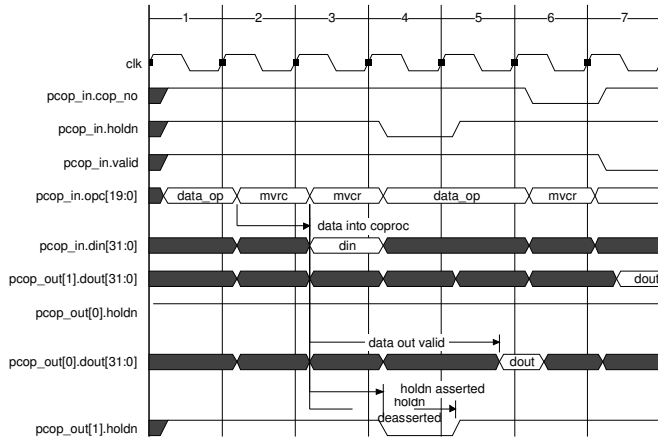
1
2
3
4
5
6
7

clk

pcop_in.cop_no

pcop_in.holdn

pcop_in.valid

pcop_in.opc[19:0]

data_op
mvrc
mvcr
data_op
mvcr

data into coproc

pcop_in.din[31:0]

din

pcop_out[1].dout[31:0]

dout

pcop_out[0].holdn

data out valid

pcop_out[0].dout[31:0]

dout

holdn asserted
holdn
deasserted

pcop_out[1].holdn